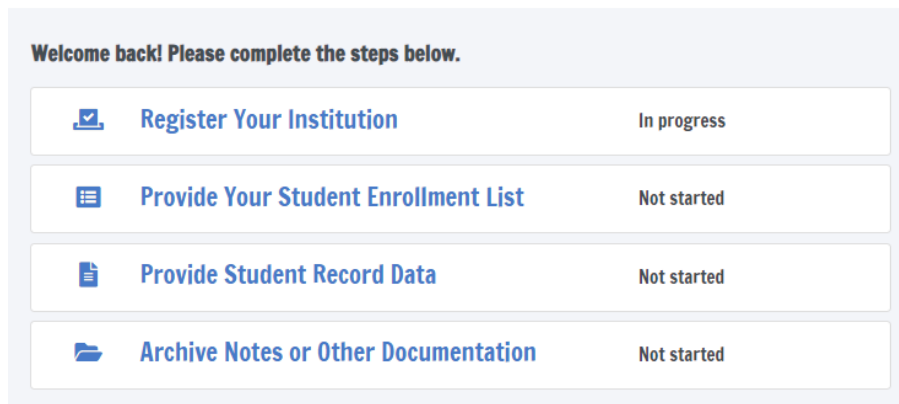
Welcome back! Please complete the steps below.

Register Your Institution In progress

Provide Your Student Enrollment List Not started

Provide Student Record Data Not started

Archive Notes or Other Documentation Not started